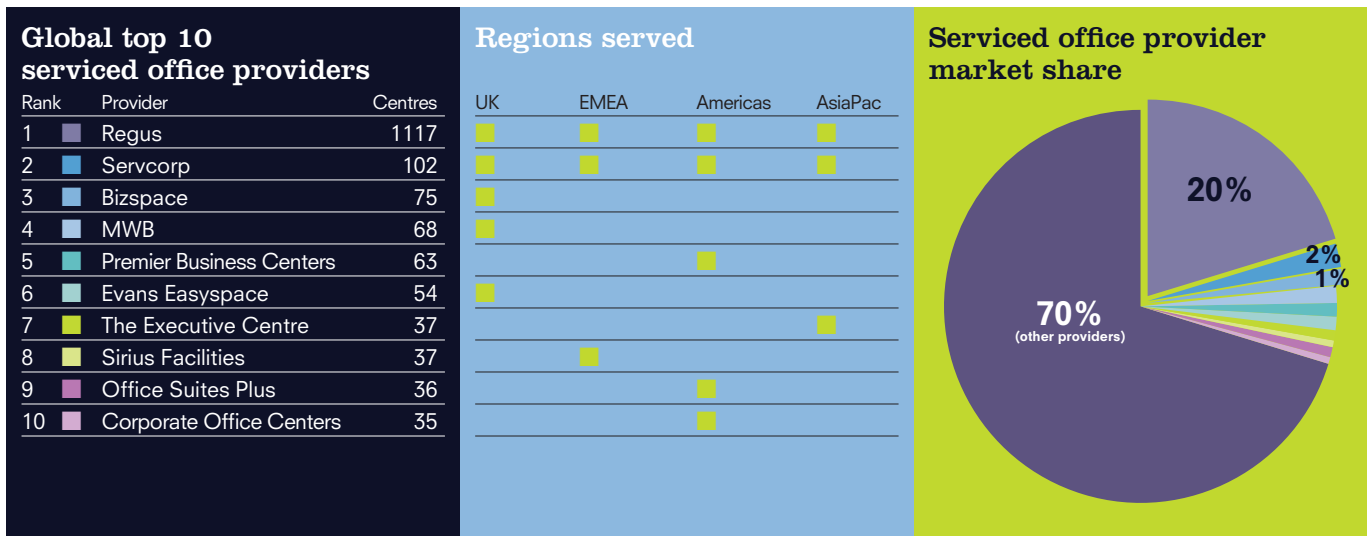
Global top 10 serviced office providers

| Rank | Provider | Centres |
|---|---|---|
| 1 | Regus | 1117 |
| 2 | Servcorp | 102 |
| 3 | Bizspace | 75 |
| 4 | MWB | 68 |
| 5 | Premier Business Centers | 63 |
| 6 | Evans Easyspace | 54 |
| 7 | The Executive Centre | 37 |
| 8 | Sirius Facilities | 37 |
| 9 | Office Suites Plus | 36 |
| 10 | Corporate Office Centers | 35 |

Regions served

UK EMEA Americas AsiaPac

Serviced office provider market share

20%

2%

1%

70%
(other providers)